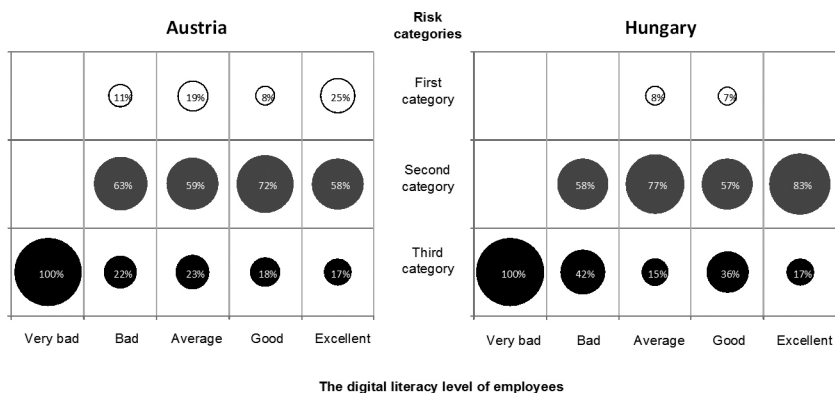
Austria

Risk categories

Hungary

| | Very bad | Bad | Average | Good | Excellent |
|---|---|---|---|---|---|
| First category | | 11% | 19% | 8% | 25% |
| Second category | | 63% | 59% | 72% | 58% |
| Third category | 100% | 22% | 23% | 18% | 17% |

| | Very bad | Bad | Average | Good | Excellent |
|---|---|---|---|---|---|
| First category | | | 8% | 7% | |
| Second category | | 58% | 77% | 57% | 83% |
| Third category | 100% | 42% | 15% | 36% | 17% |

The digital literacy level of employees